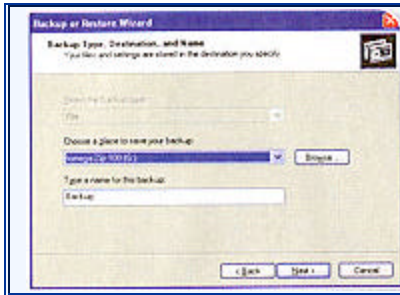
Backup or Restore Wizard

Backup Type, Destination, and Name
Your files and settings are stored in the destination you specify.

Select the backup type:
File

Choose a place to save your backup:
Iomega Zip 100 (G:)

Browse...

Type a name for this backup:
Backup

< Back

Next >

Cancel